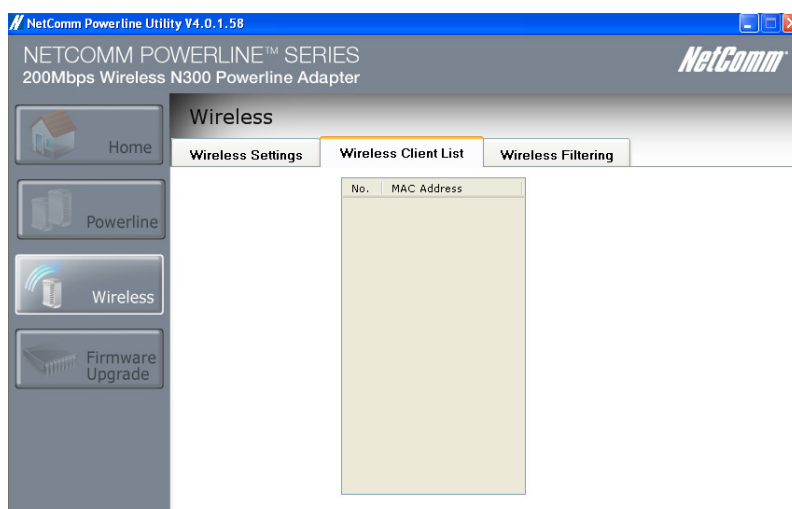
NetComm Powerline Utility V4.0.1.58

NETCOMM POWERLINE™ SERIES
200Mbps Wireless N300 Powerline Adapter

NetComm

Home

Powerline

Wireless

Firmware Upgrade

Wireless

Wireless Settings | Wireless Client List | Wireless Filtering

| No. | MAC Address |
|---|---|